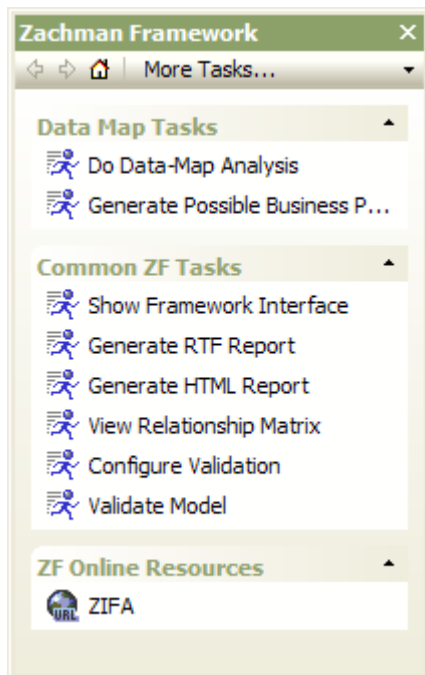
Zachman Framework
More Tasks...

Data Map Tasks
Do Data-Map Analysis
Generate Possible Business P...

Common ZF Tasks
Show Framework Interface
Generate RTF Report
Generate HTML Report
View Relationship Matrix
Configure Validation
Validate Model

ZF Online Resources
URL
ZIFA